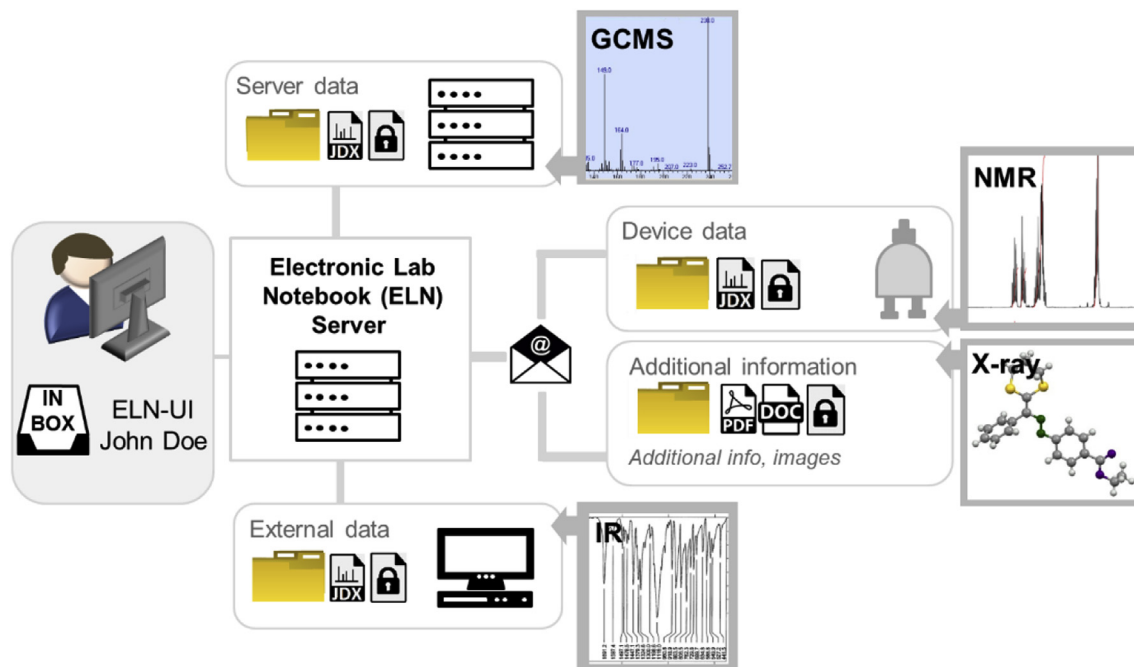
GCMS

Server data

JDX

Electronic Lab Notebook (ELN) Server

IN BOX

ELN-UI John Doe

NMR

Device data

JDX

@

X-ray

Additional information

PDF DOC

Additional info, images

External data

JDX

IR